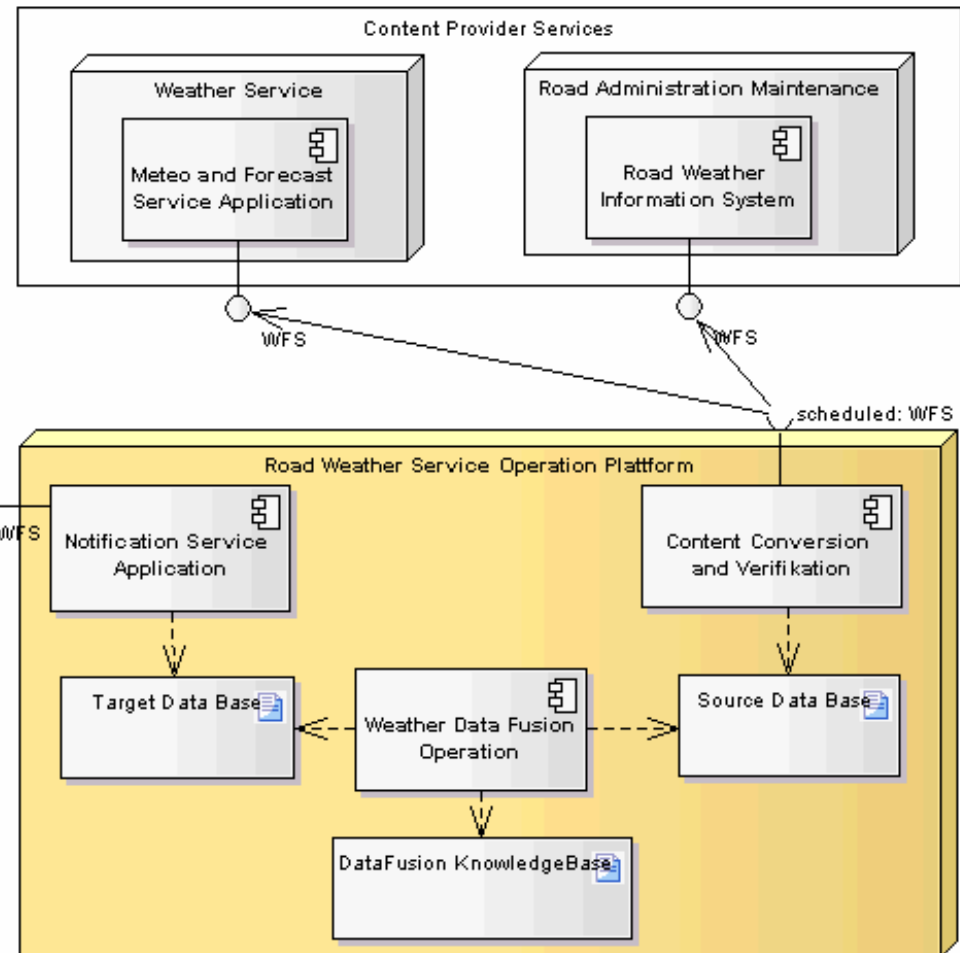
Content Provider Services

Weather Service

Meteo and Forecast Service Application

Road Administration Maintenance

Road Weather Information System

WFS

WFS

scheduled: WFS

Road Weather Service Operation Plattform

WFS

Notification Service Application

Content Conversion and Verifikation

Target Data Base

Weather Data Fusion Operation

Source Data Base

DataFusion KnowledgeBase